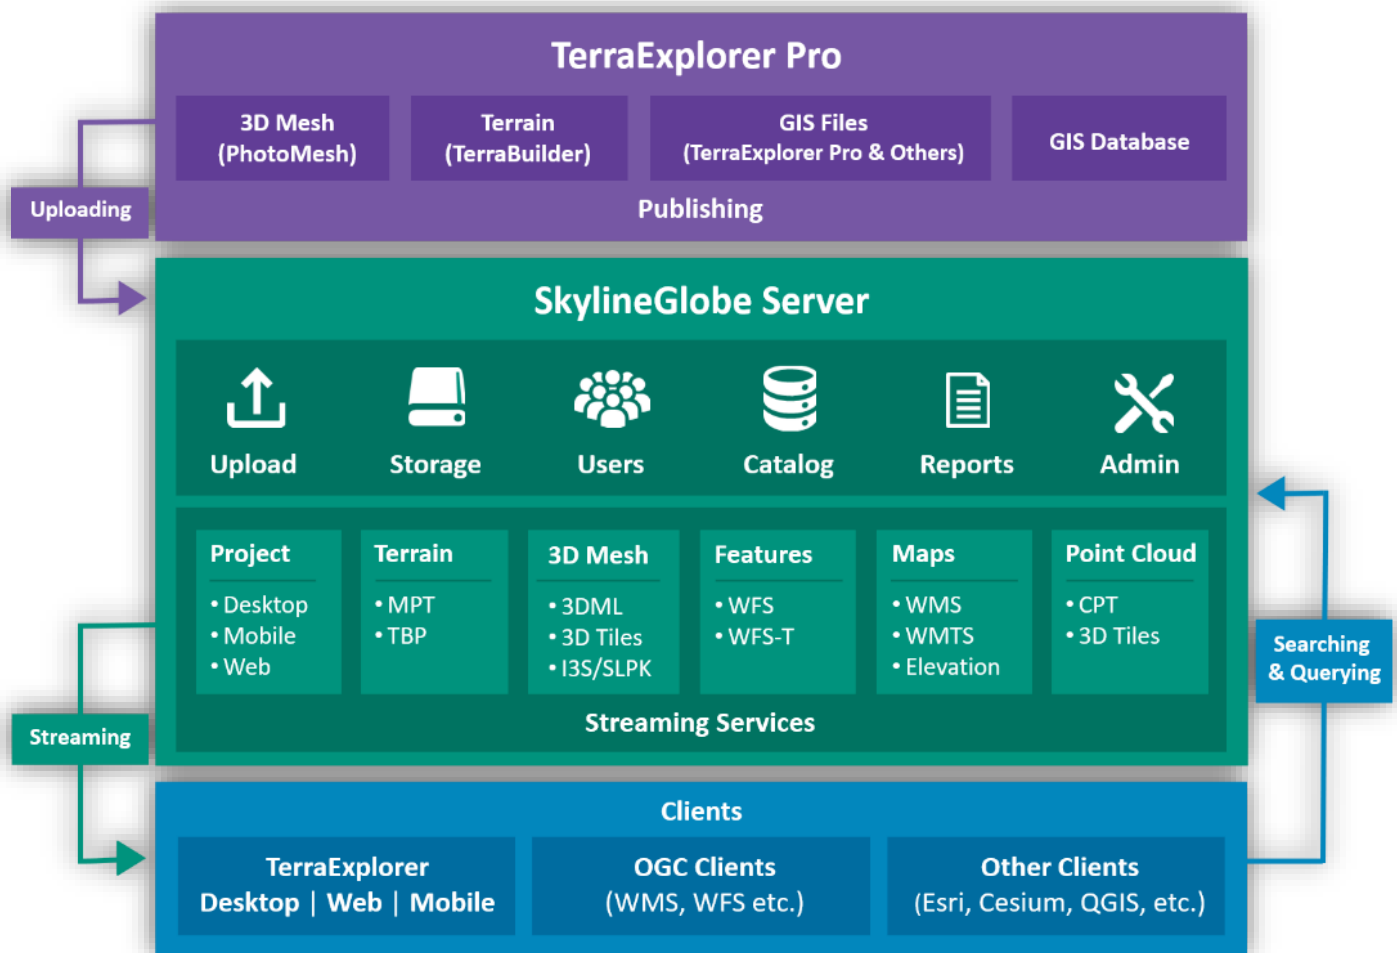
TerraExplorer Pro

3D Mesh (PhotoMesh)

Terrain (TerraBuilder)

GIS Files (TerraExplorer Pro & Others)

GIS Database

Publishing

Uploading

SkylineGlobe Server

Upload

Storage

Users

Catalog

Reports

Admin

Project
• Desktop
• Mobile
• Web

Terrain
• MPT
• TBP

3D Mesh
• 3DML
• 3D Tiles
• I3S/SLPK

Features
• WFS
• WFS-T

Maps
• WMS
• WMTS
• Elevation

Point Cloud
• CPT
• 3D Tiles

Streaming Services

Streaming

Searching & Querying

Clients

TerraExplorer Desktop | Web | Mobile

OGC Clients (WMS, WFS etc.)

Other Clients (Esri, Cesium, QGIS, etc.)